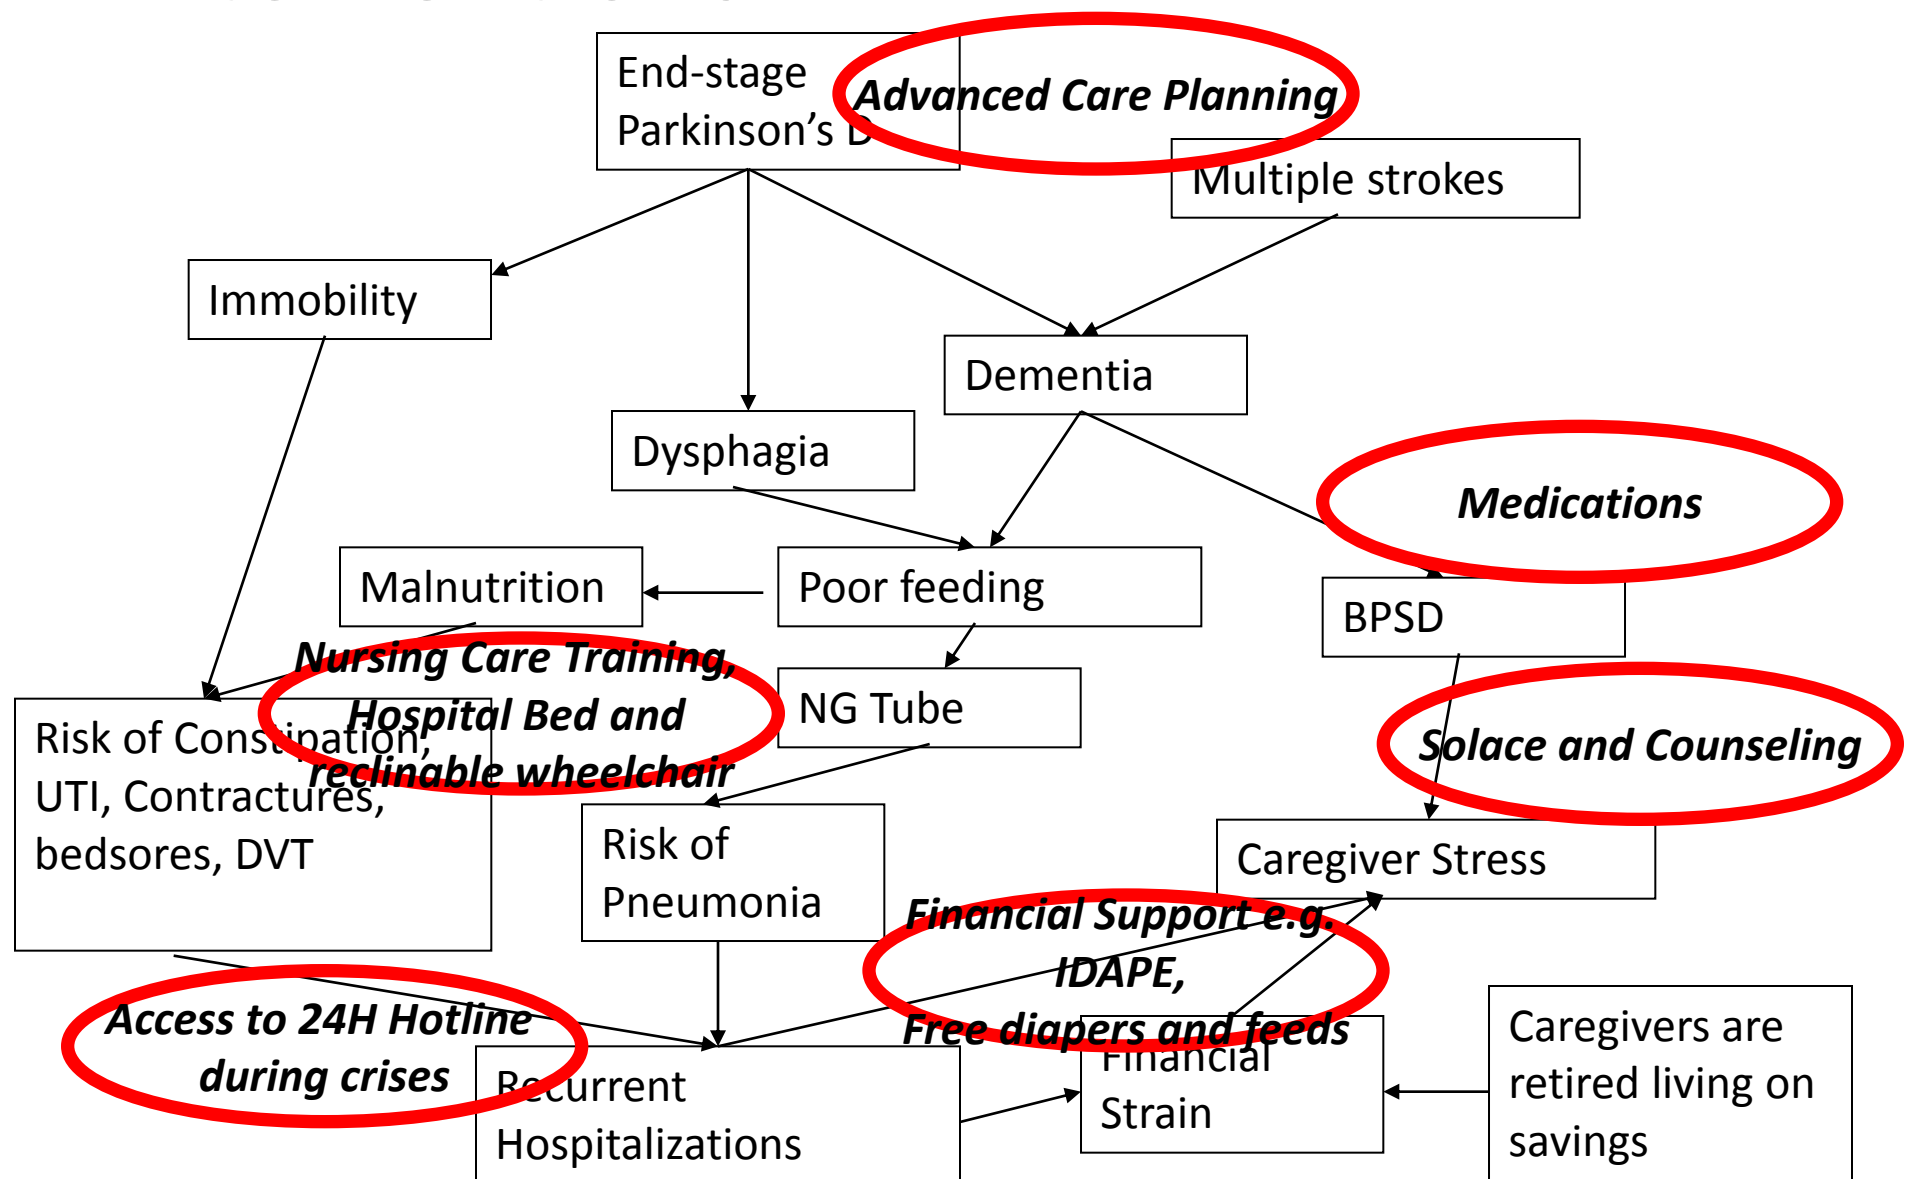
End-stage Parkinson's D

Advanced Care Planning

Multiple strokes

Immobility

Dementia

Dysphagia

Medications

Malnutrition

Poor feeding

BPSD

Nursing Care Training, Hospital Bed and reclinable wheelchair

NG Tube

Risk of Constipation, UTI, Contractures, bedsores, DVT

Solace and Counseling

Risk of Pneumonia

Caregiver Stress

Financial Support e.g. IDAPE, Free diapers and feeds

Access to 24H Hotline during crises

Recurrent Hospitalizations

Financial Strain

Caregivers are retired living on savings